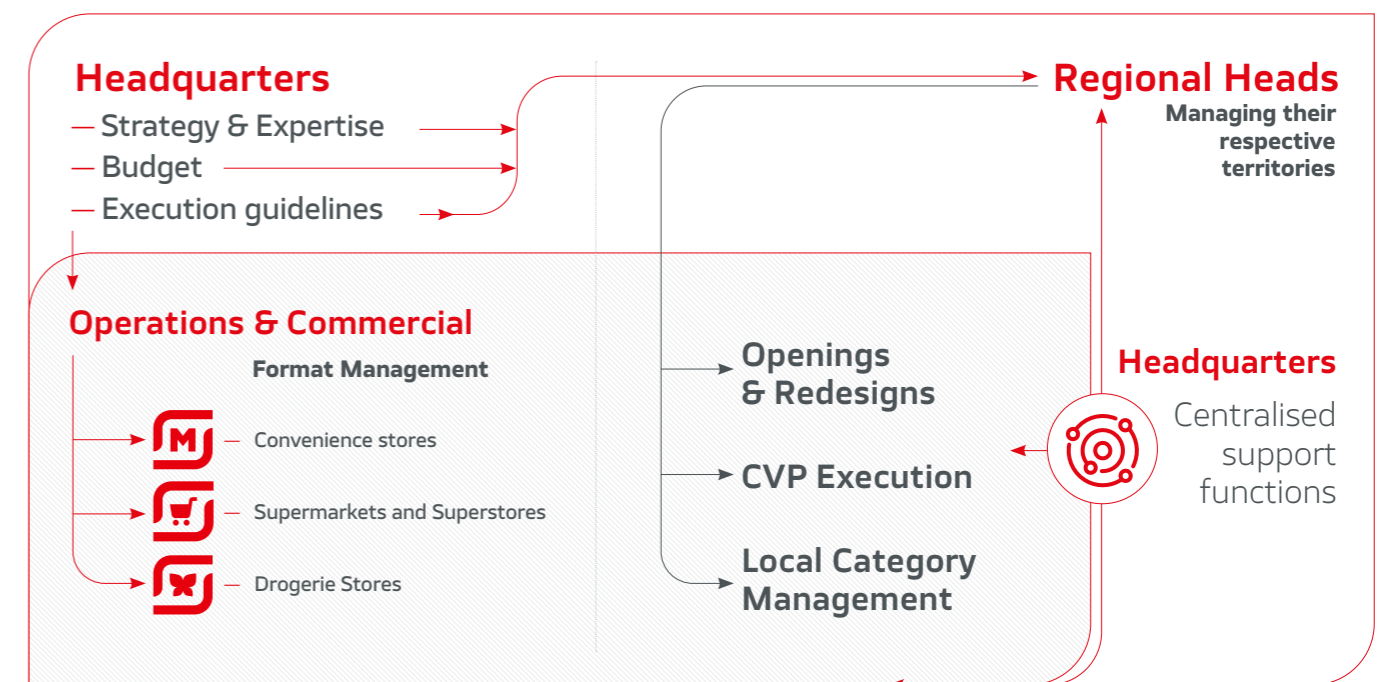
Headquarters
— Strategy & Expertise
— Budget
— Execution guidelines

Regional Heads
Managing their respective territories

Operations & Commercial
Format Management
— Convenience stores
— Supermarkets and Superstores
— Drogerie Stores

Openings & Redesigns
CVP Execution
Local Category Management

Headquarters
Centralised support functions